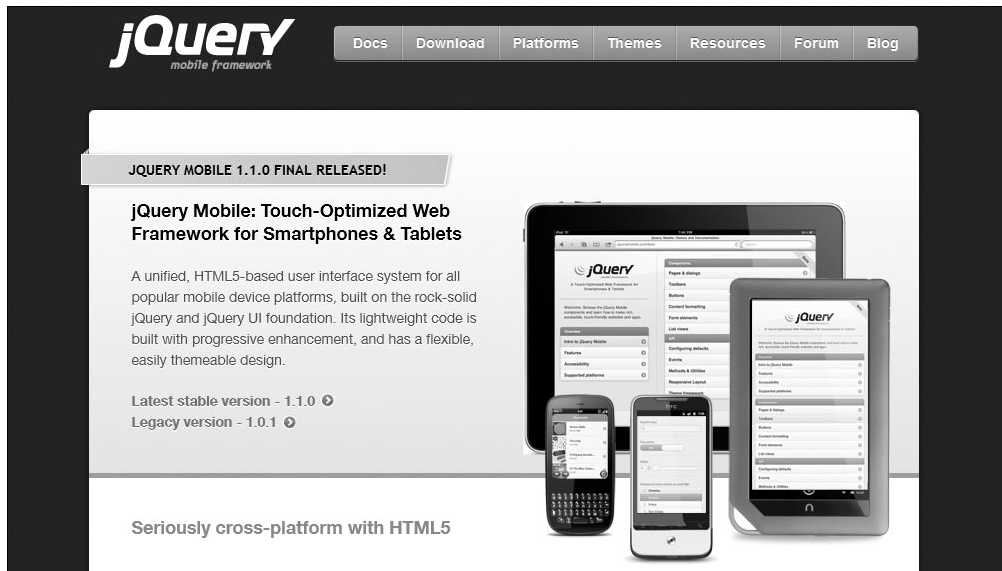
jQuery
mobile framework

Docs Download Platforms Themes Resources Forum Blog

JQUERY MOBILE 1.1.0 FINAL RELEASED!

jQuery Mobile: Touch-Optimized Web Framework for Smartphones & Tablets

A unified, HTML5-based user interface system for all popular mobile device platforms, built on the rock-solid jQuery and jQuery UI foundation. Its lightweight code is built with progressive enhancement, and has a flexible, easily themeable design.

Latest stable version - 1.1.0

Legacy version - 1.0.1

Seriously cross-platform with HTML5